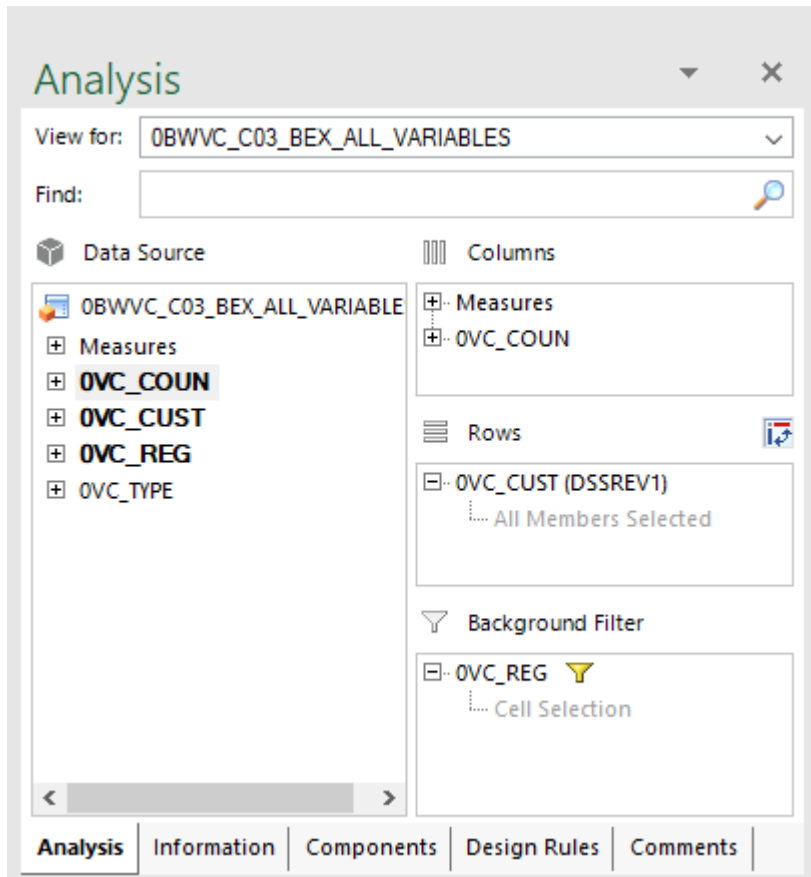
Analysis

View for: 0BWVC_C03_BEX_ALL_VARIABLES

Find:

Data Source

0BWVC_C03_BEX_ALL_VARIABLE
Measures
0VC_COUN
0VC_CUST
0VC_REG
0VC_TYPE

Columns

Measures
0VC_COUN

Rows

0VC_CUST (DSSREV1)
All Members Selected

Background Filter

0VC_REG
Cell Selection

Analysis | Information | Components | Design Rules | Comments